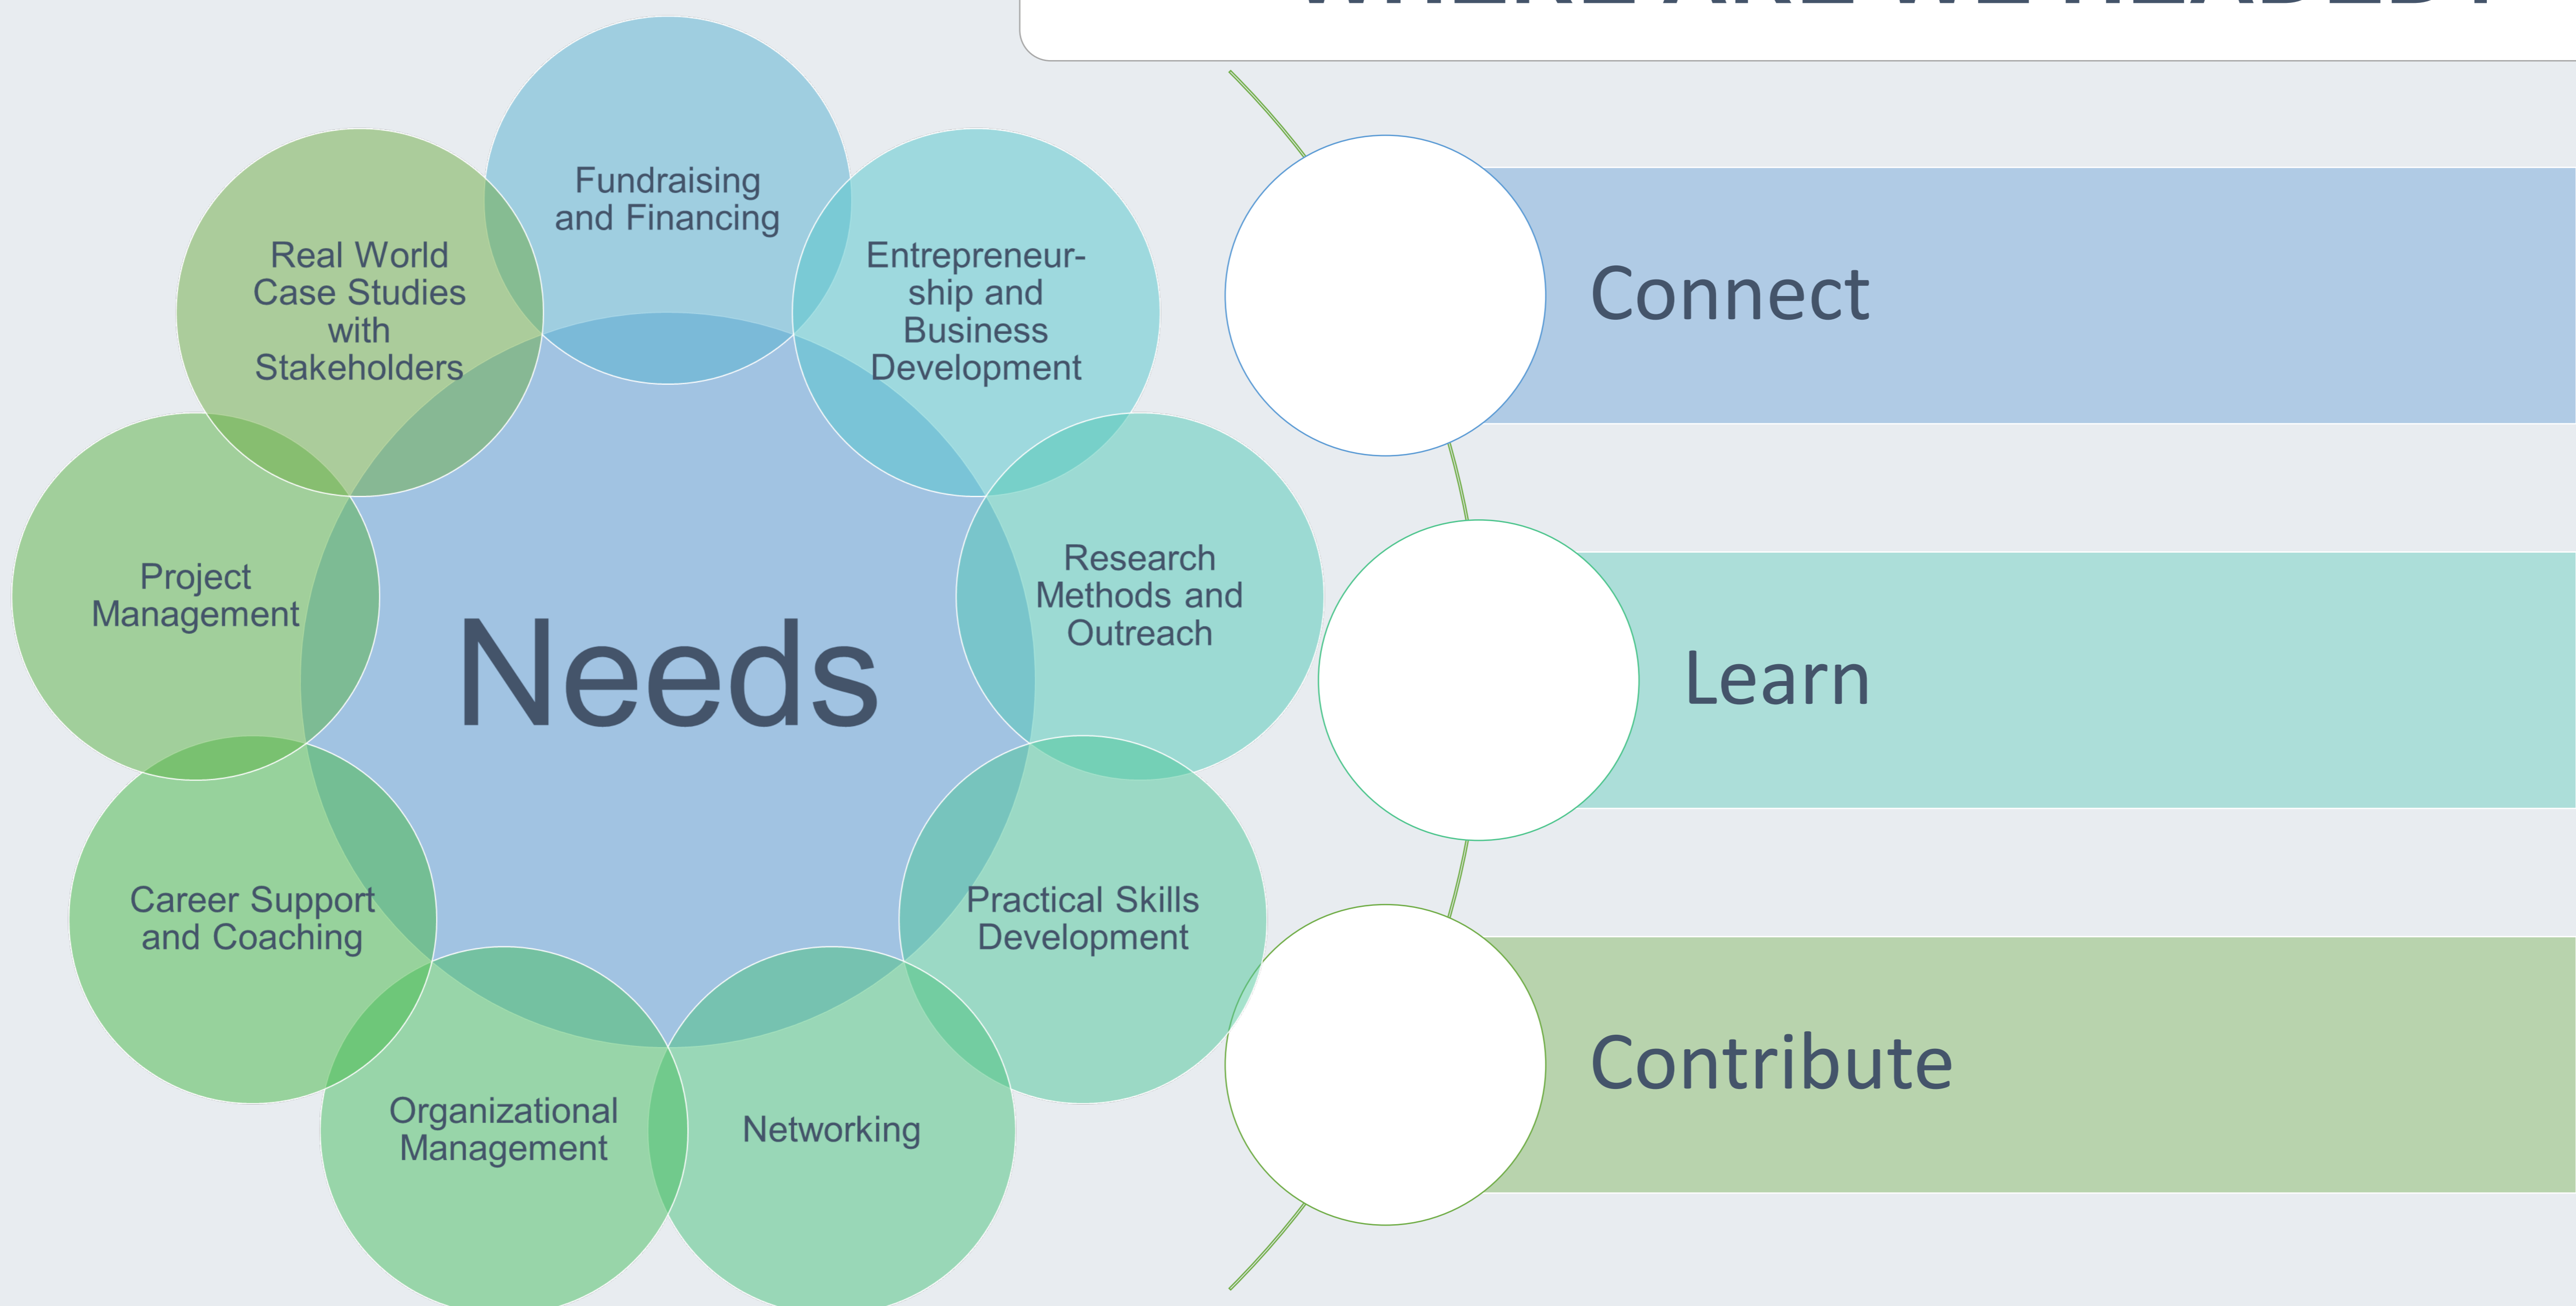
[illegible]

Fundraising and Financing

Entrepreneurship and Business Development

Research Methods and Outreach

Practical Skills Development

Networking

Organizational Management

Career Support and Coaching

Project Management

Real World Case Studies with Stakeholders

Needs

Connect

Learn

Contribute